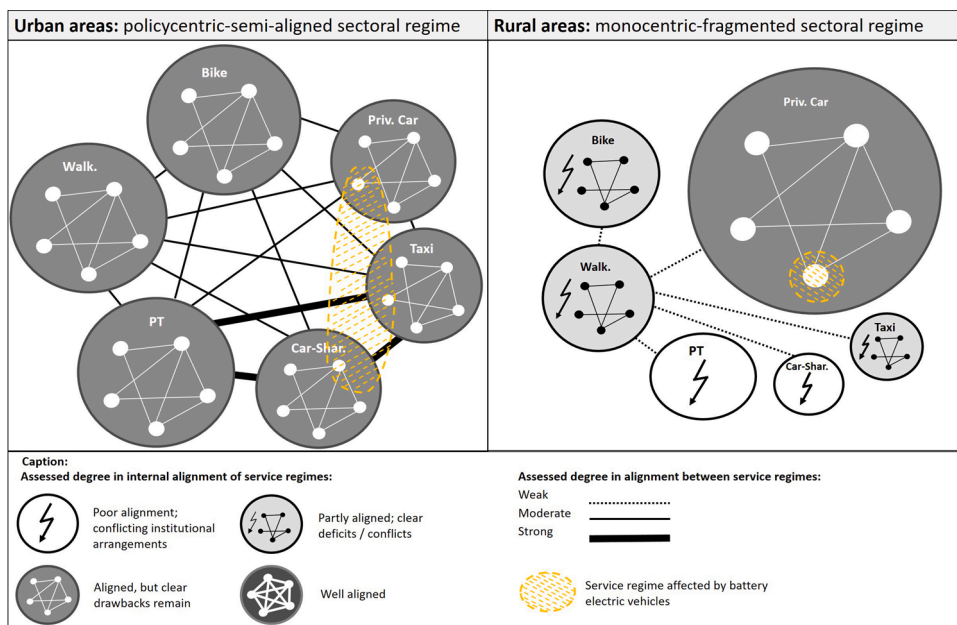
**Urban areas:** policycentric-semi-aligned sectoral regime

**Rural areas:** monocentric-fragmented sectoral regime

Bike

Priv. Car

Walk.

Taxi

PT

Car-Shar.

Priv. Car

Bike

Walk.

PT

Car-Shar.

Taxi

Caption:
Assessed degree in internal alignment of service regimes:

Poor alignment; conflicting institutional arrangements

Partly aligned; clear deficits / conflicts

Aligned, but clear drawbacks remain

Well aligned

Assessed degree in alignment between service regimes:
Weak
Moderate
Strong

Service regime affected by battery electric vehicles